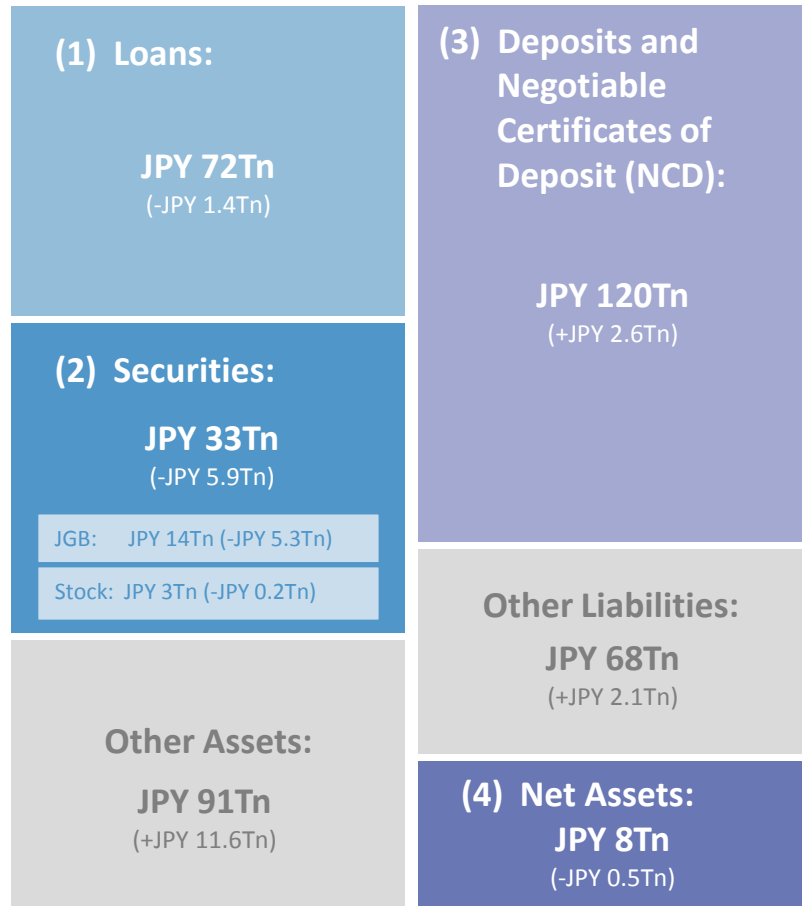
(1) Loans:

JPY 72Tn
(-JPY 1.4Tn)

(2) Securities:

JPY 33Tn
(-JPY 5.9Tn)

JGB: JPY 14Tn (-JPY 5.3Tn)

Stock: JPY 3Tn (-JPY 0.2Tn)

Other Assets:

JPY 91Tn
(+JPY 11.6Tn)

(3) Deposits and Negotiable Certificates of Deposit (NCD):

JPY 120Tn
(+JPY 2.6Tn)

Other Liabilities:

JPY 68Tn
(+JPY 2.1Tn)

(4) Net Assets:
JPY 8Tn
(-JPY 0.5Tn)